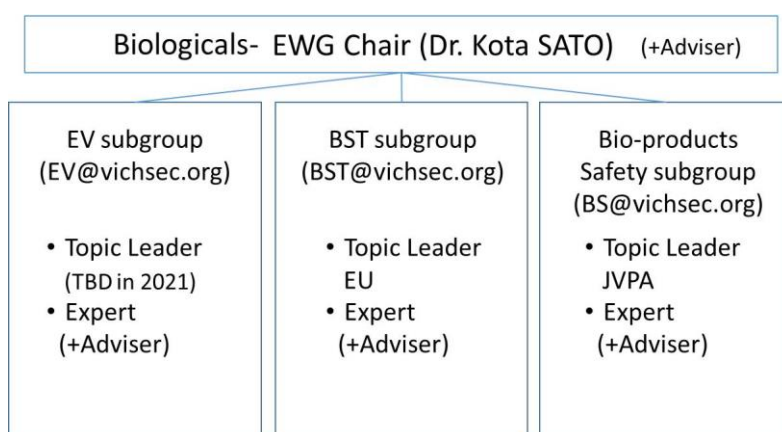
Biologicals- EWG Chair (Dr. Kota SATO) (+Adviser)

EV subgroup
(EV@vichsec.org)

• Topic Leader
(TBD in 2021)
• Expert
(+Adviser)

BST subgroup
(BST@vichsec.org)

• Topic Leader
EU
• Expert
(+Adviser)

Bio-products
Safety subgroup
(BS@vichsec.org)

• Topic Leader
JVPA
• Expert
(+Adviser)